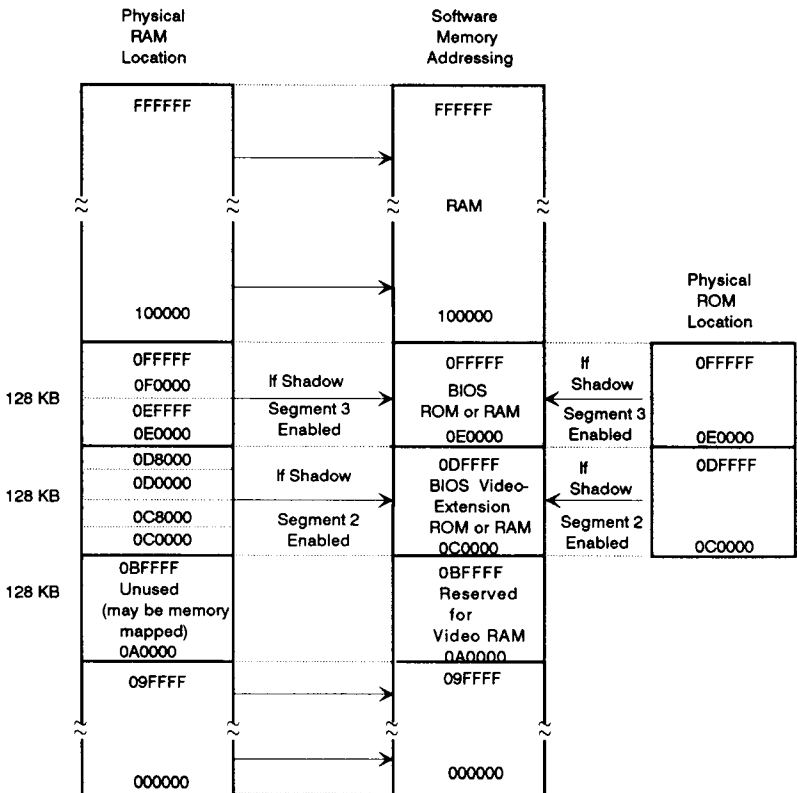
Physical
RAM
Location

Software
Memory
Addressing

FFFFFF

FFFFFF

RAM

Physical
ROM
Location

100000

100000

0FFFFF
0F0000
0EFFFF
0E0000

128 KB

If Shadow
Segment 3
Enabled

0FFFFF
BIOS
ROM or RAM
0E0000

If
Shadow
Segment 3
Enabled

0FFFFF

0E0000

0D8000
0D0000
0C8000
0C0000

128 KB

If Shadow
Segment 2
Enabled

0DFFFF
BIOS Video-
Extension
ROM or RAM
0C0000

If
Shadow
Segment 2
Enabled

0DFFFF

0C0000

128 KB

0BFFFF
Unused
(may be memory
mapped)
0A0000

0BFFFF
Reserved
for
Video RAM
0A0000

09FFFF

09FFFF

000000

000000